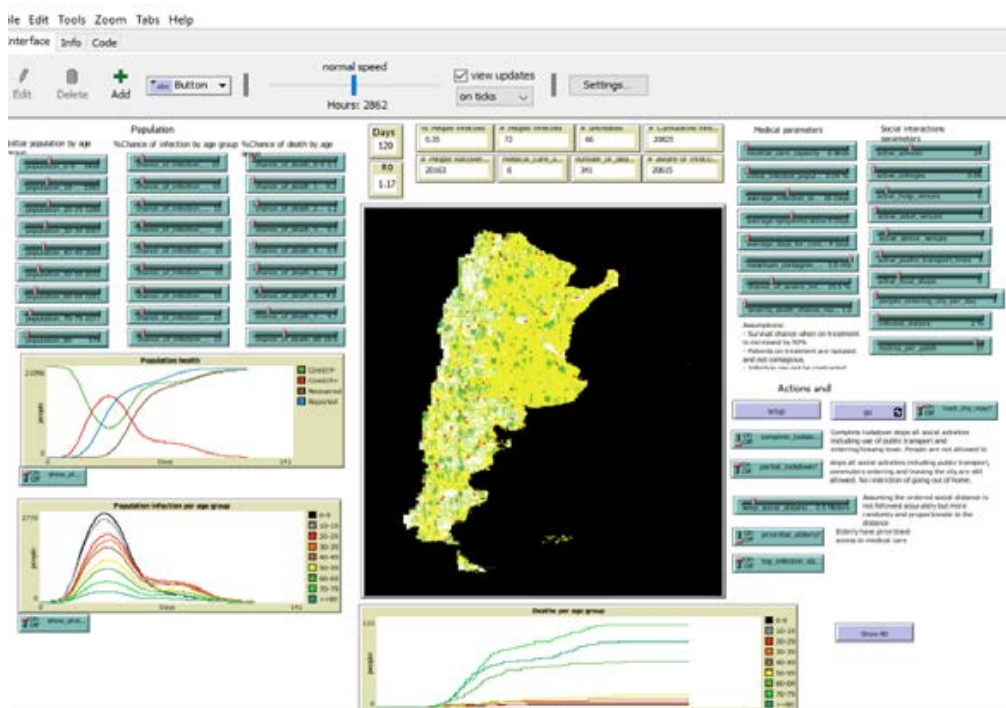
ile Edit Tools Zoom Tabs Help

nterface Info Code

Edit Delete Add Button

normal speed

Hours: 2862

view updates

on ticks

Settings...

Population

nitial population by age group

%Chance of infection by age group

%Chance of death by age group

Days 120

R0 1.17

0.35

72

66

20825

20163

6

341

20615

Medical parameters

Social interactions parameters

Assumptions:
- Survival chance when on treatment is increased by 50%
- Patients on treatment are isolated and not contagious.

Population health

2206

people

Days

151

Covid19-
Covid19+
Recovered
Reported

show_pl...

Population infection per age group

2770

people

Days

151

0-9
10-19
20-29
30-39
40-49
50-59
60-69
70-79
>=80

show_plot...

Actions and

setup

go

mark_city_map?

complete_lockdo...

Complete lockdown stops all social activities including use of public transport and entering/leaving town. People are not allowed to

partial_lockdown?

stops all social activities including public transport, commuters entering and leaving the city are still allowed. No restriction of going out of home.

Assuming the ordered social distance is not followed accurately but more randomly and proportionate to the distance

prioritise_elderly?

Elderly have prioritised access to medical care

log_infection_da...

Show R0

Deaths per age group

116

people

0-9
10-19
20-29
30-39
40-49
50-59
60-69
70-79
>=80